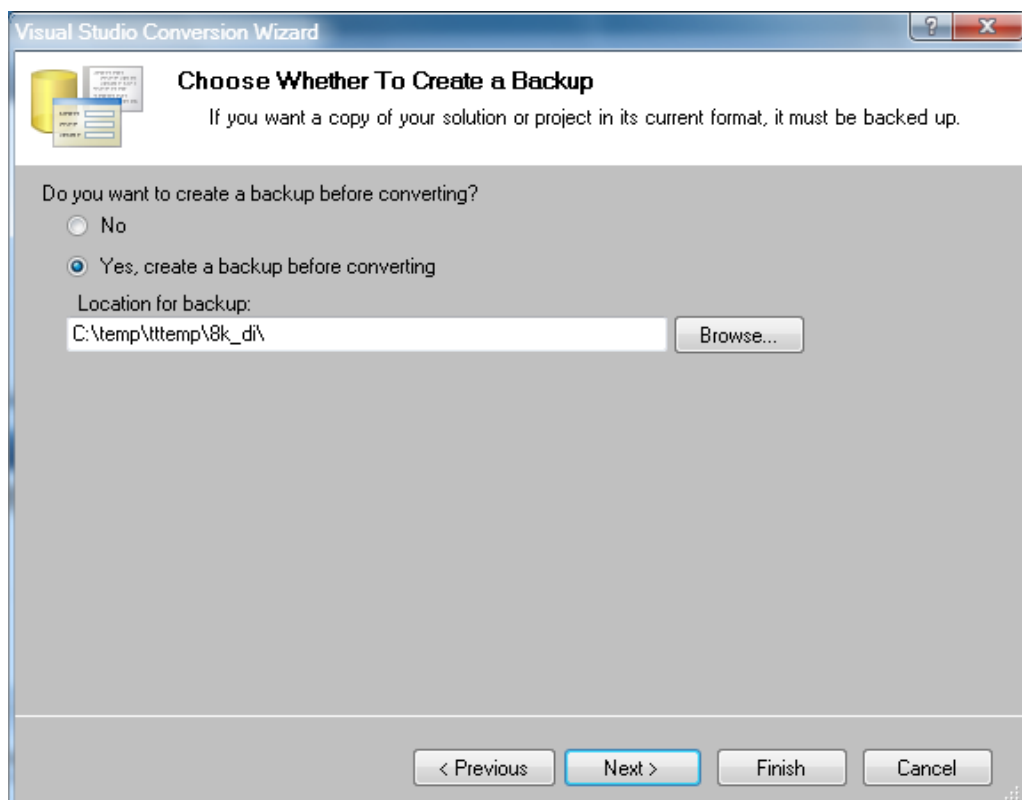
Visual Studio Conversion Wizard

?

X

Choose Whether To Create a Backup

If you want a copy of your solution or project in its current format, it must be backed up.

Do you want to create a backup before converting?

No

Yes, create a backup before converting

Location for backup:

C:\temp\tttemp\8k_di\

Browse...

< Previous

Next >

Finish

Cancel